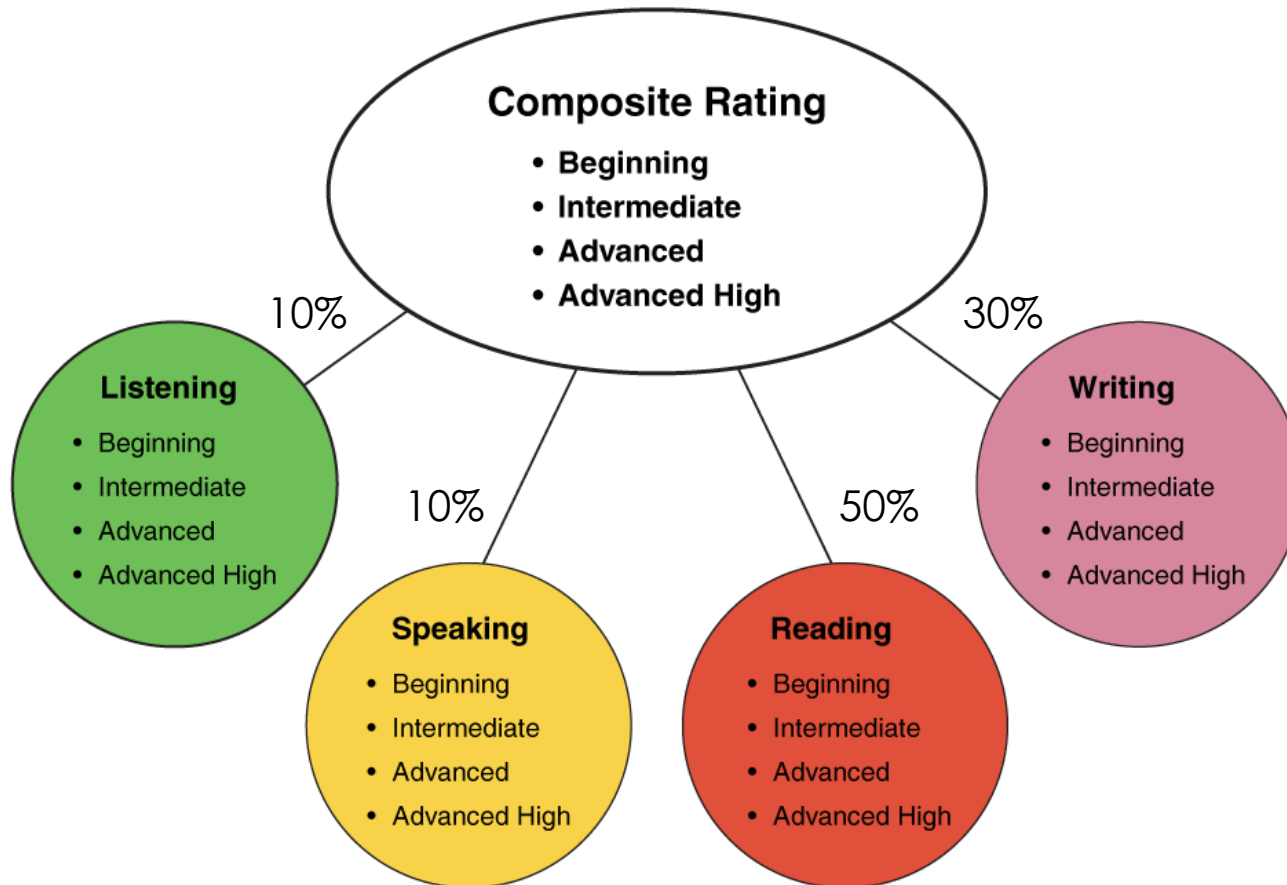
**Composite Rating**
- Beginning
- Intermediate
- Advanced
- Advanced High

10%

**Listening**
- Beginning
- Intermediate
- Advanced
- Advanced High

10%

**Speaking**
- Beginning
- Intermediate
- Advanced
- Advanced High

50%

**Reading**
- Beginning
- Intermediate
- Advanced
- Advanced High

30%

**Writing**
- Beginning
- Intermediate
- Advanced
- Advanced High